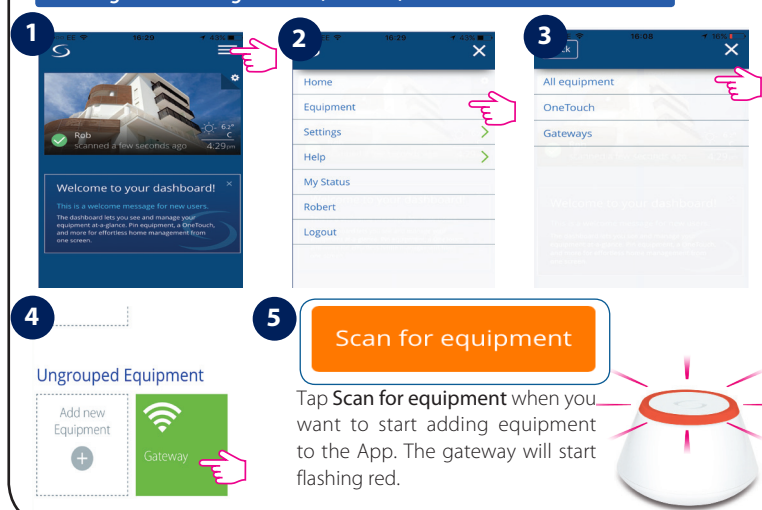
1

18:29

Rob
scanned a few seconds ago
62° C
4:29pm

Welcome to your dashboard!
This is a welcome message for new users.
The dashboard lets you see and manage your equipment at-a-glance. Pin equipment, a OneTouch, and more for effortless home management from one screen.

2

18:29
43%

Home
Equipment
Settings
Help
My Status
Robert
Logout

3

ck
16:08
10%

All equipment
OneTouch
Gateways

4

Ungrouped Equipment
Add new Equipment
Gateway

5

Scan for equipment

Tap Scan for equipment when you want to start adding equipment to the App. The gateway will start flashing red.